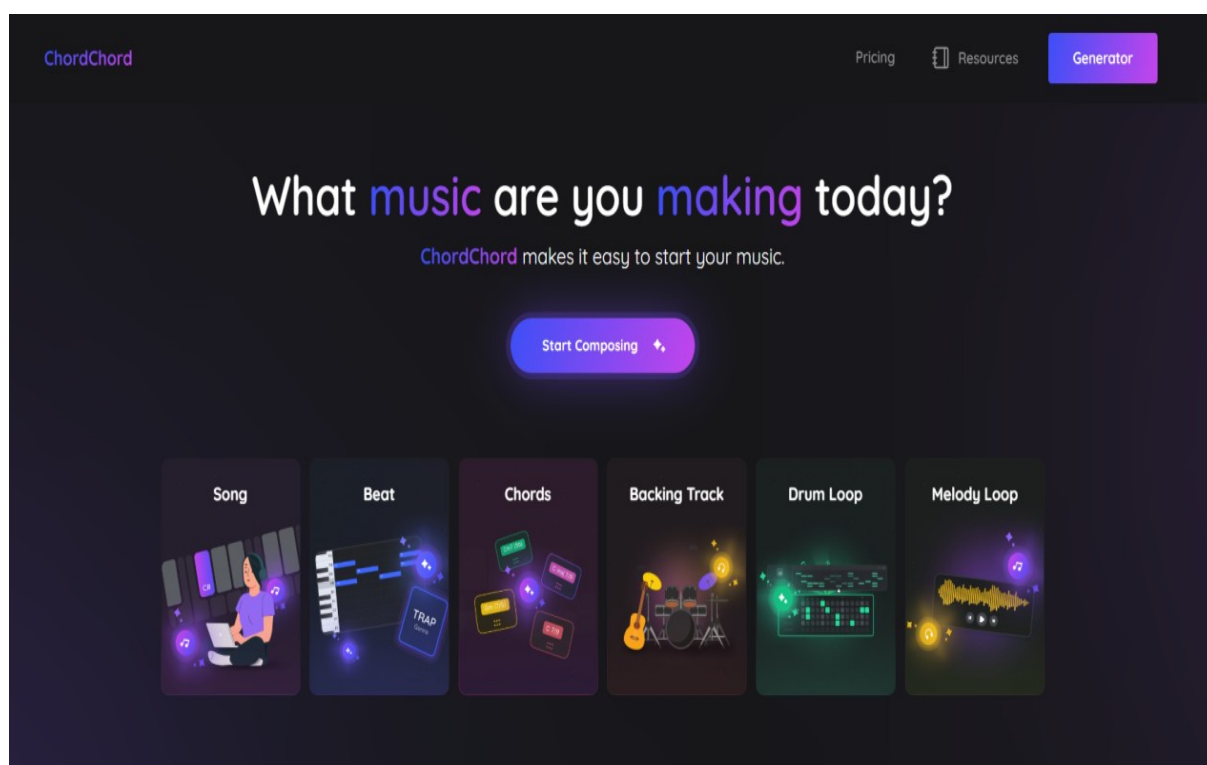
ChordChord

Pricing Resources Generator

What music are you making today?

ChordChord makes it easy to start your music.

Start Composing

Song

Beat

TRAP

Chords

Backing Track

Drum Loop

Melody Loop